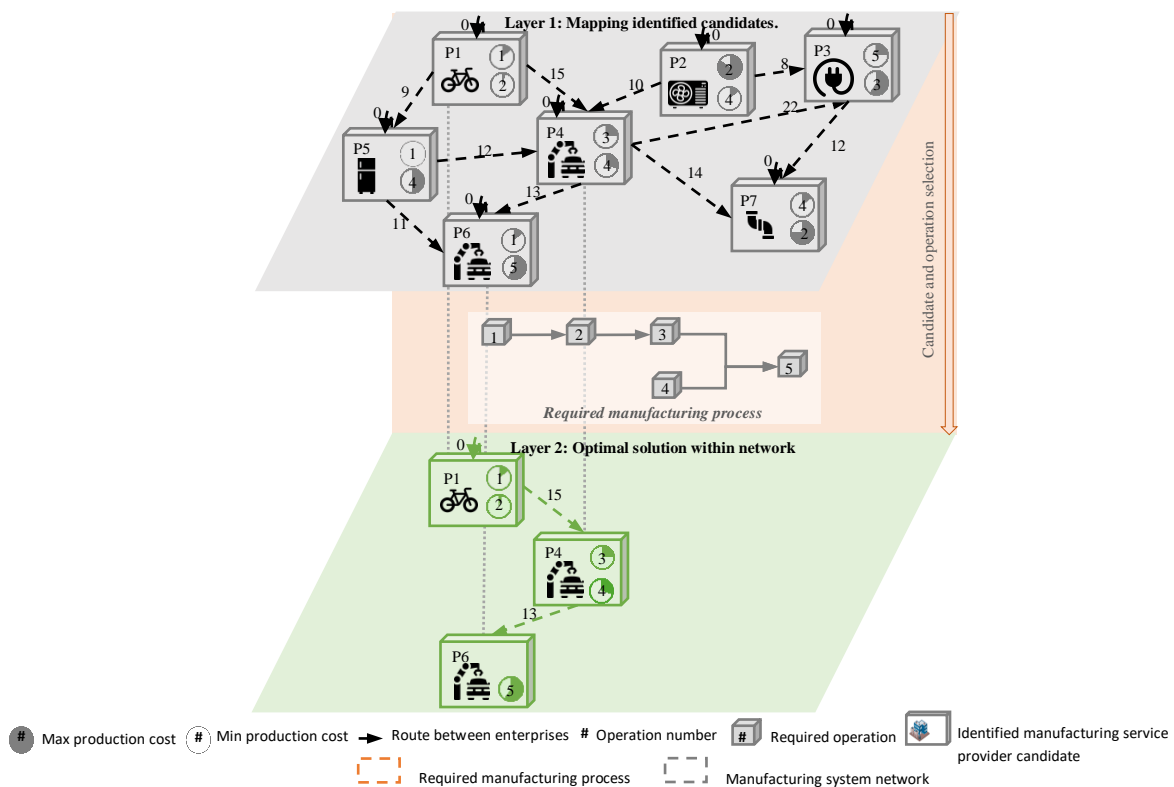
Layer 1: Mapping identified candidates.

0
P1
1
2
0
P2
2
4
0
P3
5
3
9
15
10
8
0
P4
3
4
22
0
P5
1
4
12
14
12
0
P7
4
2
13
11
0
P6
1
5

1
2
3
4
5

Required manufacturing process

Candidate and operation selection

Layer 2: Optimal solution within network

0
P1
1
2
15
P4
3
4
13
P6
5

# Max production cost
# Min production cost
Route between enterprises
# Operation number
# Required operation
Identified manufacturing service provider candidate
Required manufacturing process
Manufacturing system network